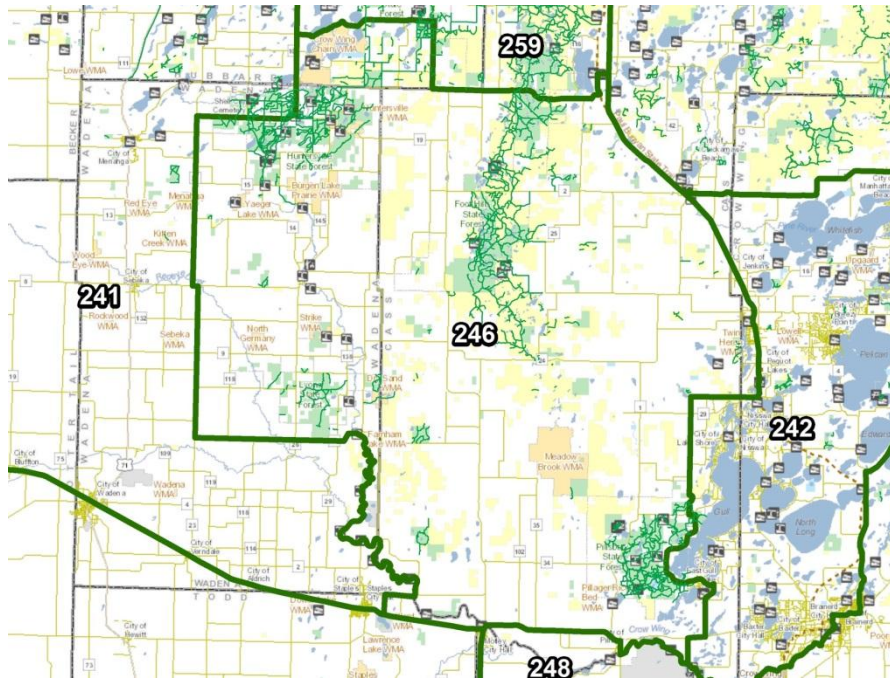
259
Lowe WMA
Crow Wing Chain WMA
Forest
Huntersville WMA
Hubbard
Wadena
Becker
City of Menahga
Huntersville State Forest
Burgen Lake Prairie WMA
Red Eye WMA
Menahga WMA
Yaeger Lake WMA
Kitten Creek WMA
Foot Hills State Forest
Wood Eye WMA
City of Sebeka
241
Rockwood WMA
Sebeka WMA
North Germany WMA
Strike WMA
Wadena
Cass
246
Sand WMA
Farnham Lake WMA
City of Bluffton
Otter Tail
Wadena
City of Wadena
Wadena WMA
Meadow Brook WMA
City of Verndale
City of Aldrich
Wadena
Todd
City of Staples
Staples
City of Bertha
City of Hewitt
Lawrence Lake WMA
Pillager State Forest
Pillager Bed WMA
Crow Wing
248
City of Jenkins
Upgaard WMA
Whitefish
Manhattan Beach
Crow Wing
Twin Heron WMA
Lowell WMA
City of Pequot Lakes
Pelican
242
City of Nisswa
Gull
North Long
Edward
City of Brainerd
Pine
Crow Wing